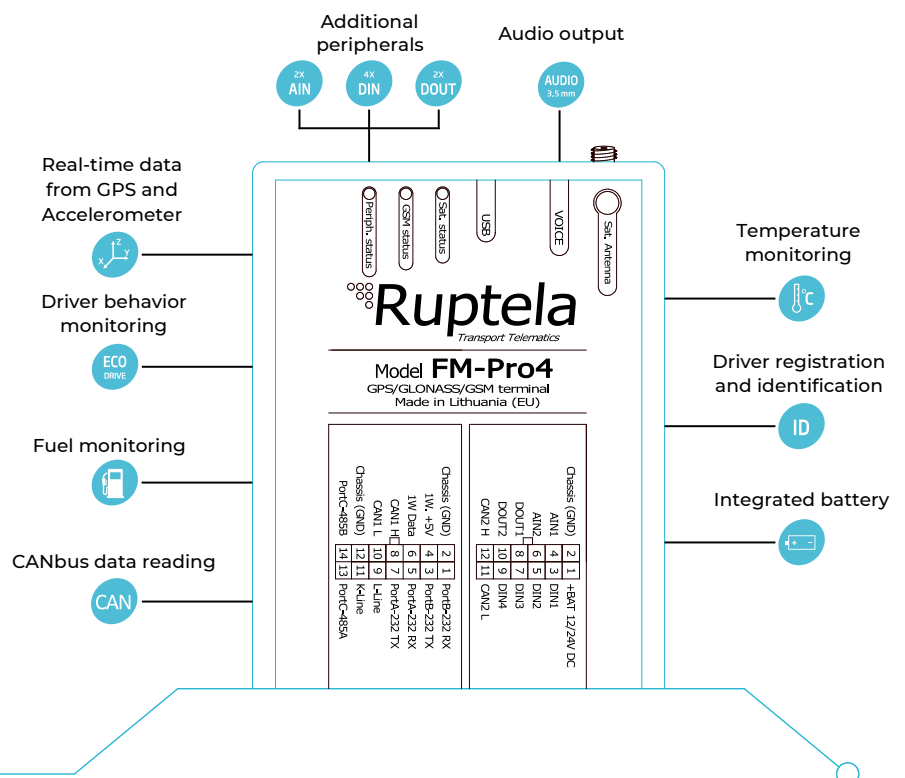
Additional peripherals

2X AIN

4X DIN

2X DOUT

Audio output

AUDIO 3,5 mm

Real-time data from GPS and Accelerometer

Z Y X

Driver behavior monitoring

ECO DRIVE

Fuel monitoring

CANbus data reading

CAN

Periph. status

GSM status

Sat. status

USB

VOICE

Sat. Antenna

Ruptela

Transport Telematics

Model FM-Pro4

GPS/GLONASS/GSM terminal

Made in Lithuania (EU)

Temperature monitoring

°C

Driver registration and identification

ID

Integrated battery

+ -

| Chassis (GND) | 2 | 1 | PortB-232 RX |
|---|---|---|---|
| 1W, +5V | 4 | 3 | PortB-232 TX |
| 1W Data | 6 | 5 | PortA-232 RX |
| CAN1 H | 8 | 7 | PortA-232 TX |
| CAN1 L | 10 | 9 | L-Line |
| Chassis (GND) | 12 | 11 | K-Line |
| PortC-485B | 14 | 13 | PortC-485A |

| Chassis (GND) | 2 | 1 | +BAT 12/24V DC |
|---|---|---|---|
| AIN1 | 4 | 3 | DIN1 |
| AIN2 | 6 | 5 | DIN2 |
| DOUT1 | 8 | 7 | DIN3 |
| DOUT2 | 10 | 9 | DIN4 |
| CAN2 H | 12 | 11 | CAN2 L |